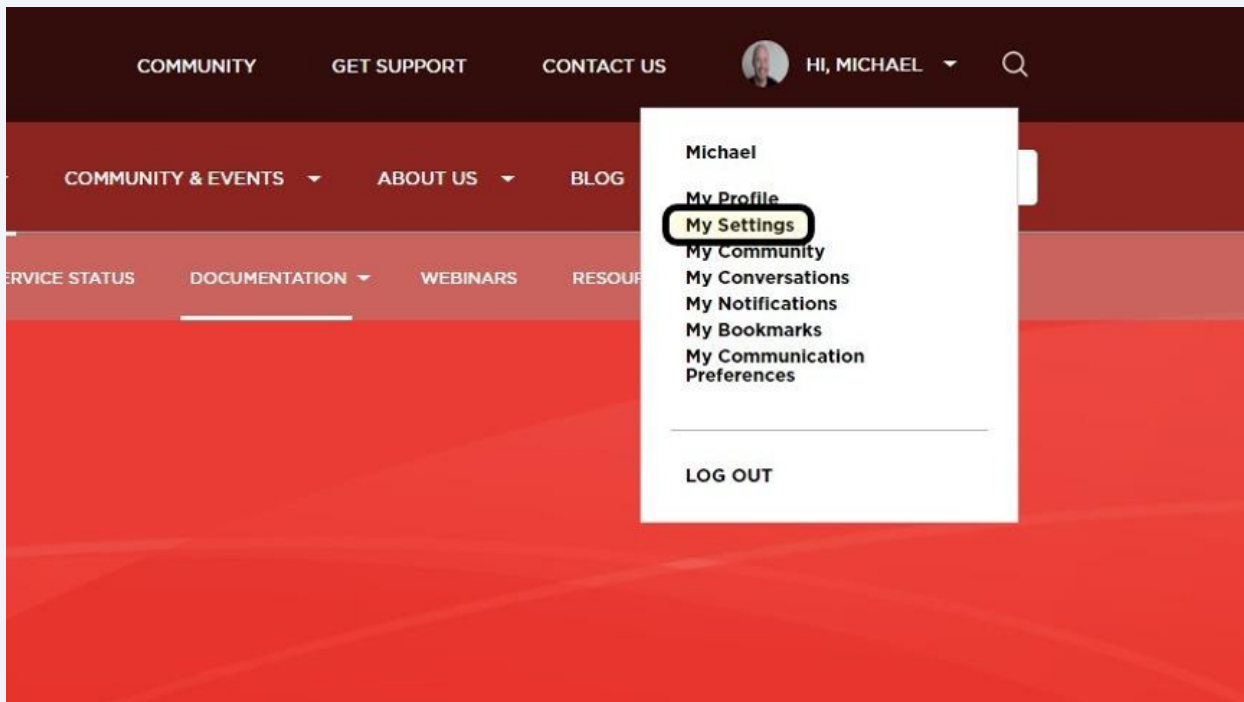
COMMUNITY GET SUPPORT CONTACT US HI, MICHAEL

COMMUNITY & EVENTS ABOUT US BLOG

ERVICE STATUS DOCUMENTATION WEBINARS RESOU

Michael

My Profile
My Settings
My Community
My Conversations
My Notifications
My Bookmarks
My Communication Preferences

LOG OUT